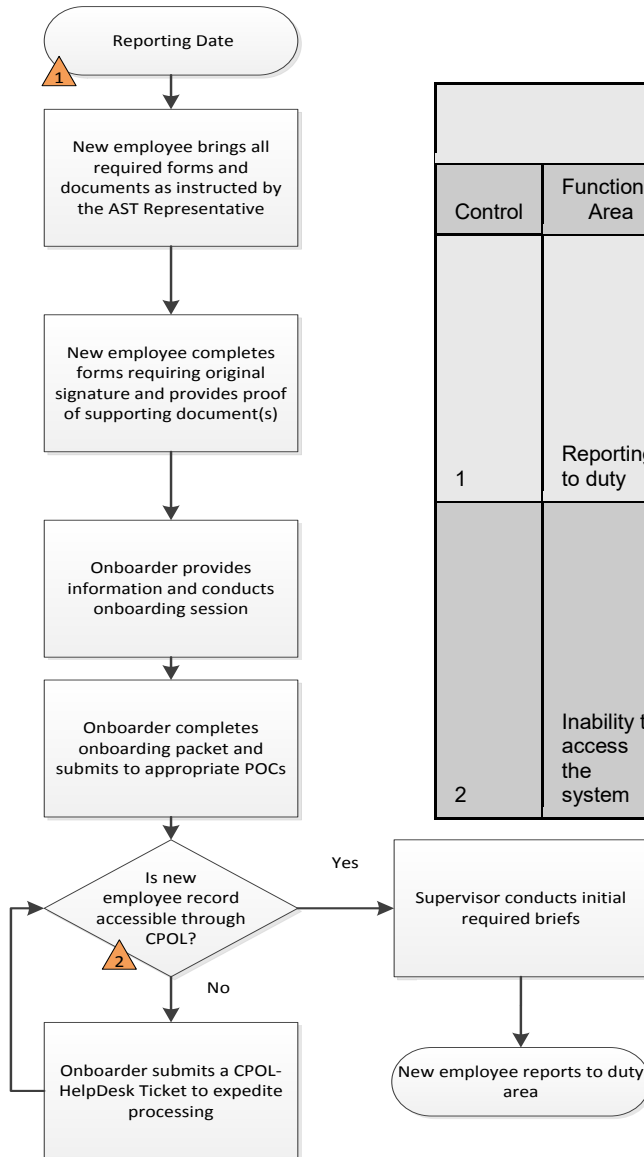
Reporting Date

1

New employee brings all required forms and documents as instructed by the AST Representative

New employee completes forms requiring original signature and provides proof of supporting document(s)

Onboarder provides information and conducts onboarding session

Onboarder completes onboarding packet and submits to appropriate POCs

Is new employee record accessible through CPOL?

2

Yes

No

Supervisor conducts initial required briefs

New employee reports to duty area

Onboarder submits a CPOL-HelpDesk Ticket to expedite processing

| Control | Function Area |
|---|---|
| 1 | Reporting to duty |
| 2 | Inability t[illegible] access the system |